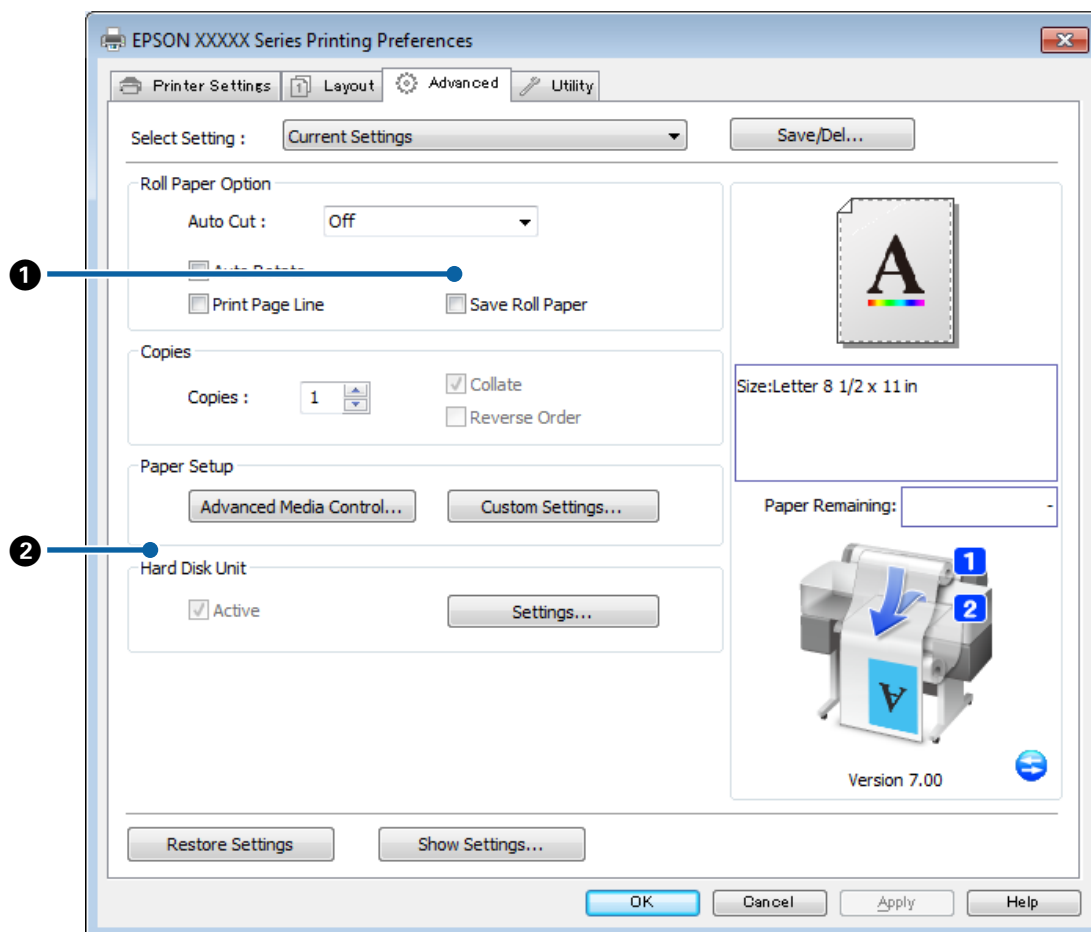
EPSON XXXXX Series Printing Preferences

Printer Settings | Layout | Advanced | Utility

Select Setting : Current Settings
Save/Del...

Roll Paper Option
Auto Cut : Off
Auto Rotate
Print Page Line
Save Roll Paper

❶

Copies
Copies : 1
Collate
Reverse Order

Paper Setup
Advanced Media Control...
Custom Settings...

❷

Hard Disk Unit
Active
Settings...

A

Size:Letter 8 1/2 x 11 in

Paper Remaining: -

1
2
A

Version 7.00

Restore Settings
Show Settings...

OK
Cancel
Apply
Help